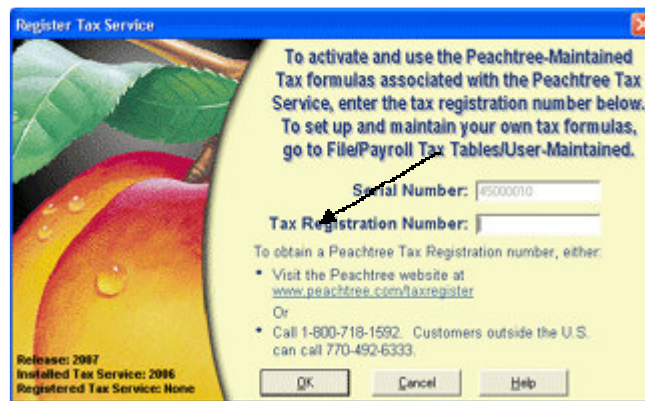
Register Tax Service

To activate and use the Peachtree-Maintained Tax formulas associated with the Peachtree Tax Service, enter the tax registration number below. To set up and maintain your own tax formulas, go to File/Payroll Tax Tables/User-Maintained.

Serial Number: 45000010

Tax Registration Number:

To obtain a Peachtree Tax Registration number, either:

• Visit the Peachtree website at www.peachtree.com/taxregister

Or

• Call 1-800-718-1592. Customers outside the U.S. can call 770-492-6333.

Release: 2007
Installed Tax Service: 2006
Registered Tax Service: None

OK Cancel Help